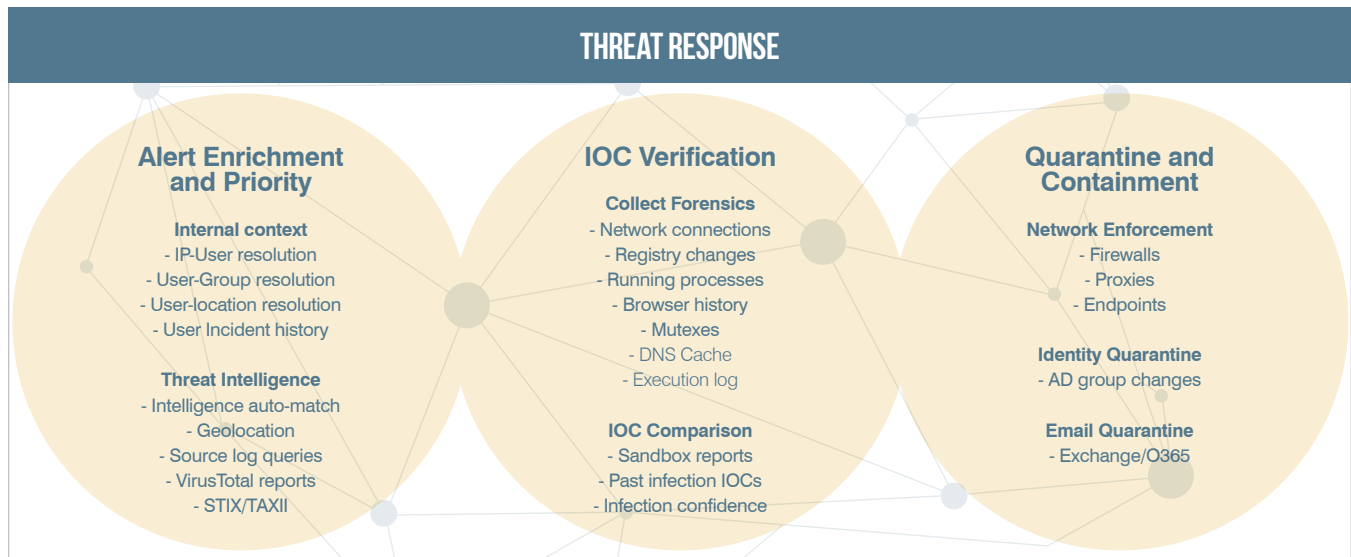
THREAT RESPONSE

Alert Enrichment and Priority

Internal context
- IP-User resolution
- User-Group resolution
- User-location resolution
- User Incident history

Threat Intelligence
- Intelligence auto-match
- Geolocation
- Source log queries
- VirusTotal reports
- STIX/TAXII

IOC Verification

Collect Forensics
- Network connections
- Registry changes
- Running processes
- Browser history
- Mutexes
- DNS Cache
- Execution log

IOC Comparison
- Sandbox reports
- Past infection IOCs
- Infection confidence

Quarantine and Containment

Network Enforcement
- Firewalls
- Proxies
- Endpoints

Identity Quarantine
- AD group changes

Email Quarantine
- Exchange/O365